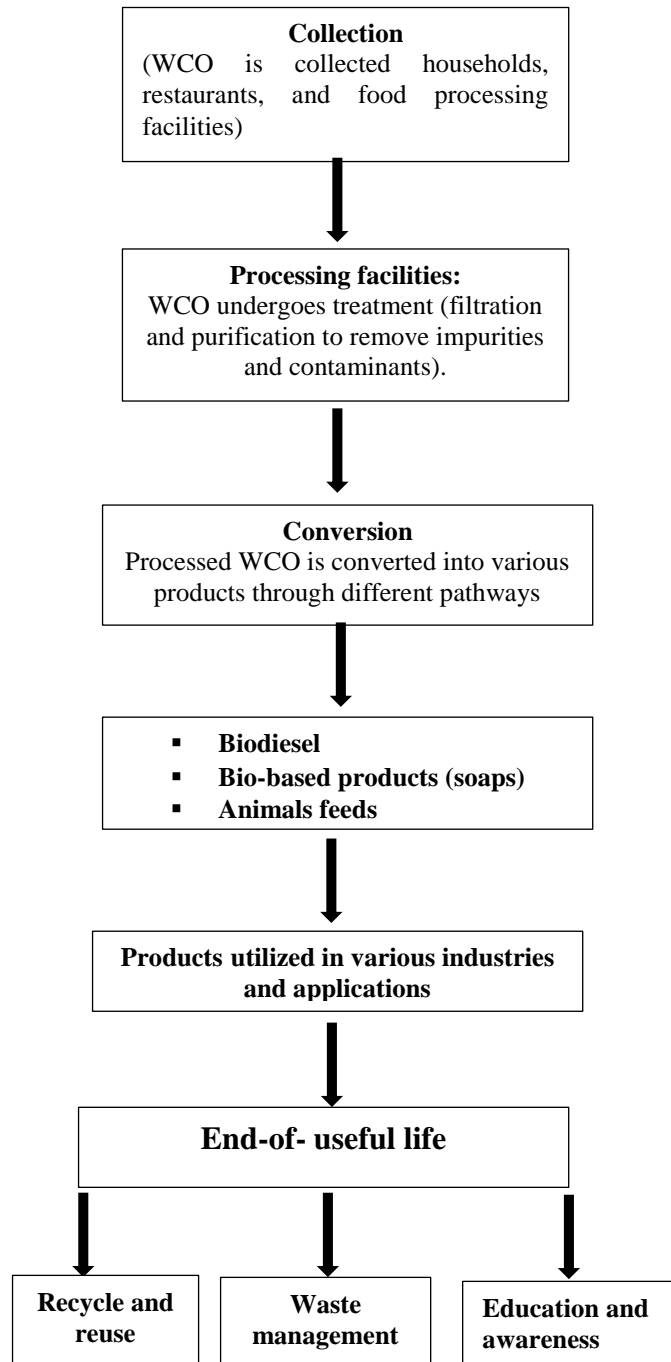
**Collection**
(WCO is collected households, restaurants, and food processing facilities)

**Processing facilities:**
WCO undergoes treatment (filtration and purification to remove impurities and contaminants).

**Conversion**
Processed WCO is converted into various products through different pathways

- **Biodiesel**
- **Bio-based products (soaps)**
- **Animals feeds**

**Products utilized in various industries and applications**

**End-of- useful life**

**Recycle and reuse**

**Waste management**

**Education and awareness**